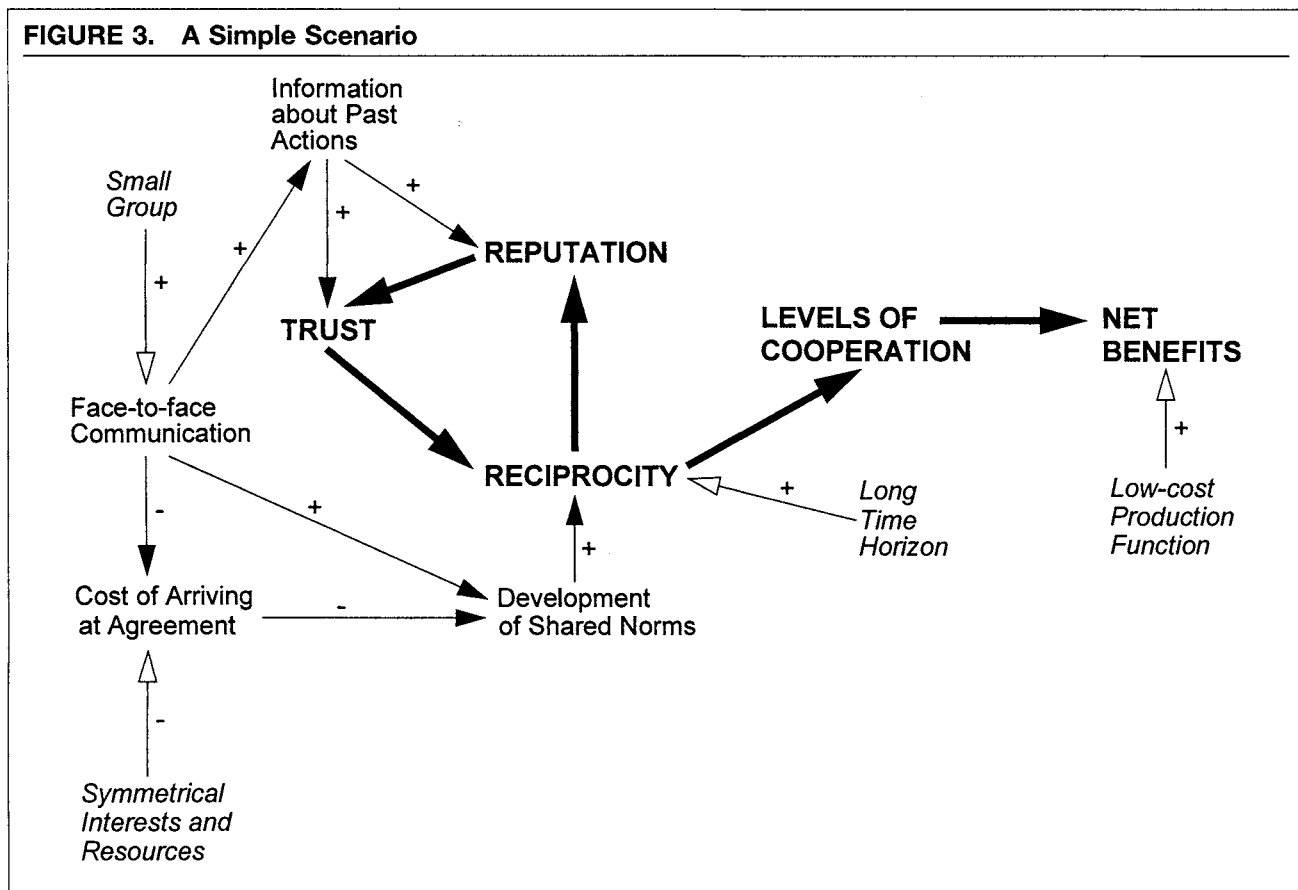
FIGURE 3. A Simple Scenario

Information about Past Actions

Small Group

+

+

+

+

REPUTATION

TRUST

LEVELS OF COOPERATION

NET BENEFITS

Face-to-face Communication

+

RECIPROCITY

+

Long Time Horizon

Low-cost Production Function

-

+

+

Cost of Arriving at Agreement

-

Development of Shared Norms

-

Symmetrical Interests and Resources